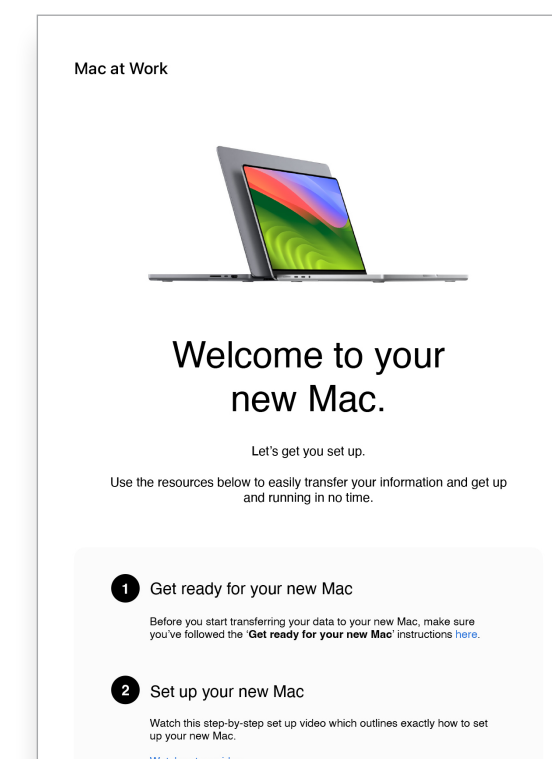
Mac at Work

Welcome to your new Mac.

Let's get you set up.

Use the resources below to easily transfer your information and get up and running in no time.

1 Get ready for your new Mac

Before you start transferring your data to your new Mac, make sure you've followed the '**Get ready for your new Mac**' instructions here.

2 Set up your new Mac

Watch this step-by-step set up video which outlines exactly how to set up your new Mac.

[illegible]